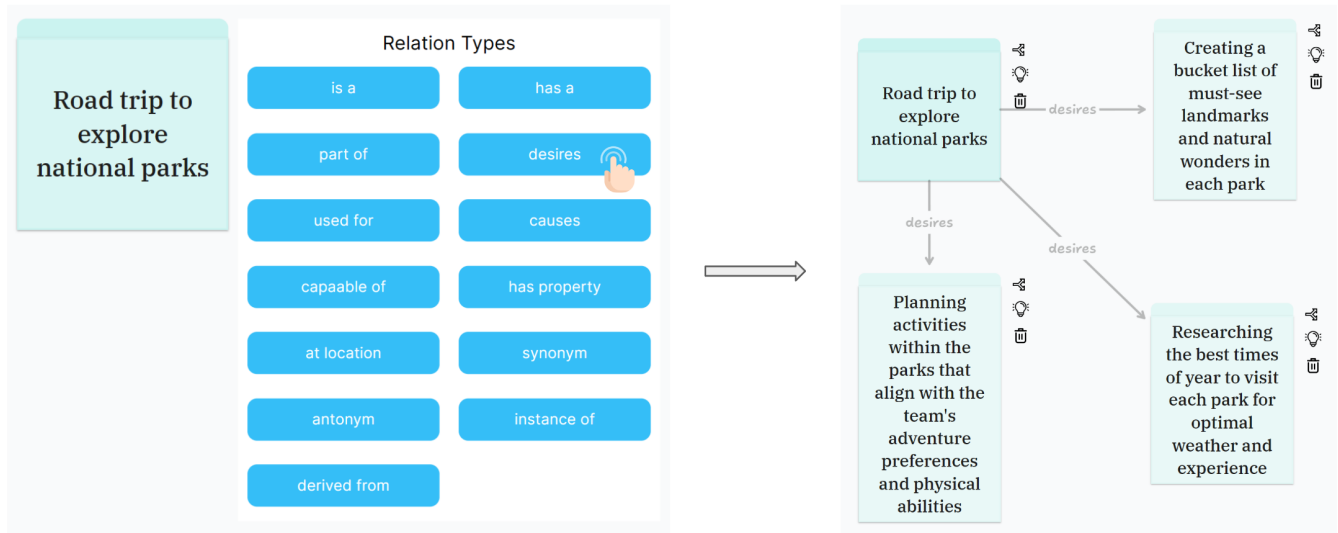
Road trip to explore national parks

Relation Types

| is a | has a |
|---|---|
| part of | desires |
| used for | causes |
| capaable of | has property |
| at location | synonym |
| antonym | instance of |
| derived from | |

Road trip to explore national parks

desires

Creating a bucket list of must-see landmarks and natural wonders in each park

desires

desires

Planning activities within the parks that align with the team's adventure preferences and physical abilities

Researching the best times of year to visit each park for optimal weather and experience